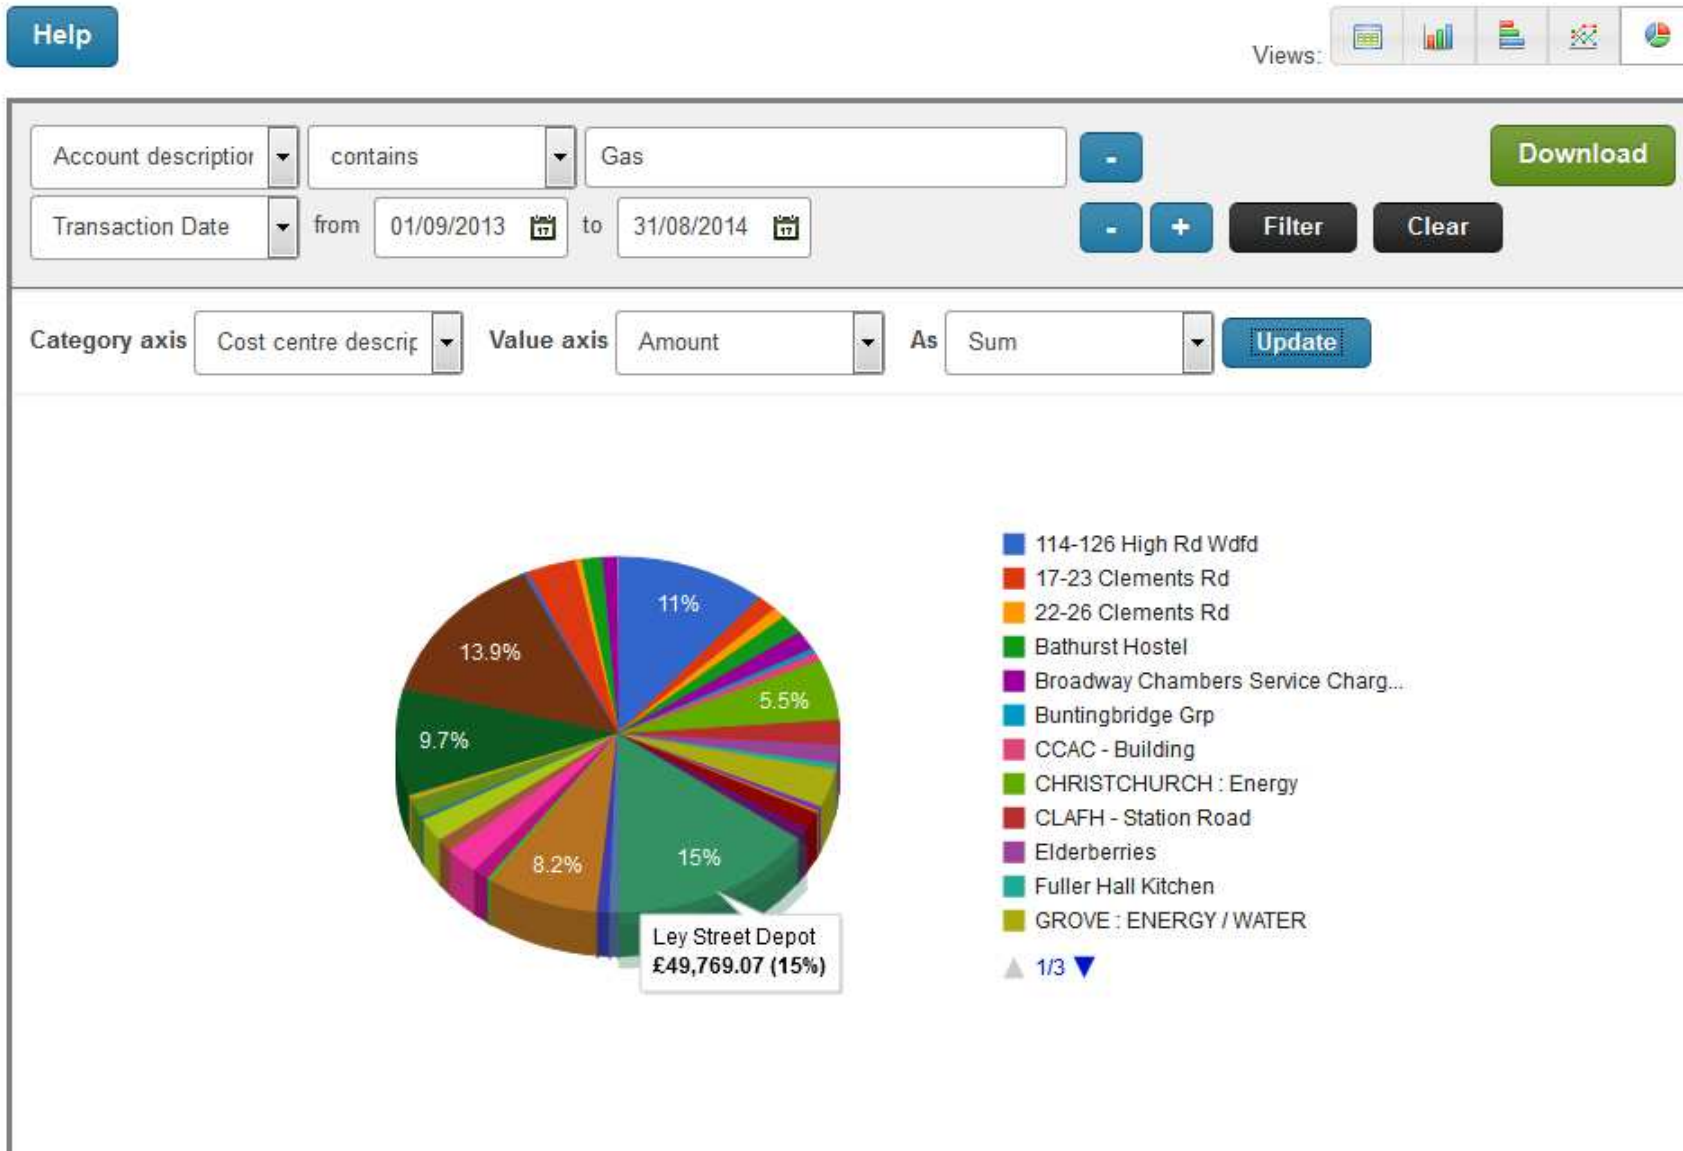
Help

Views:

Account descriptior
contains
Gas
-
Download

Transaction Date
from
01/09/2013
to
31/08/2014
-
+
Filter
Clear

Category axis
Cost centre descrip
Value axis
Amount
As
Sum
Update

11%
13.9%
5.5%
9.7%
8.2%
15%

Ley Street Depot
£49,769.07 (15%)

114-126 High Rd Wdfd
17-23 Clements Rd
22-26 Clements Rd
Bathurst Hostel
Broadway Chambers Service Charg...
Buntingbridge Grp
CCAC - Building
CHRISTCHURCH : Energy
CLAFH - Station Road
Elderberries
Fuller Hall Kitchen
GROVE : ENERGY / WATER

1/3